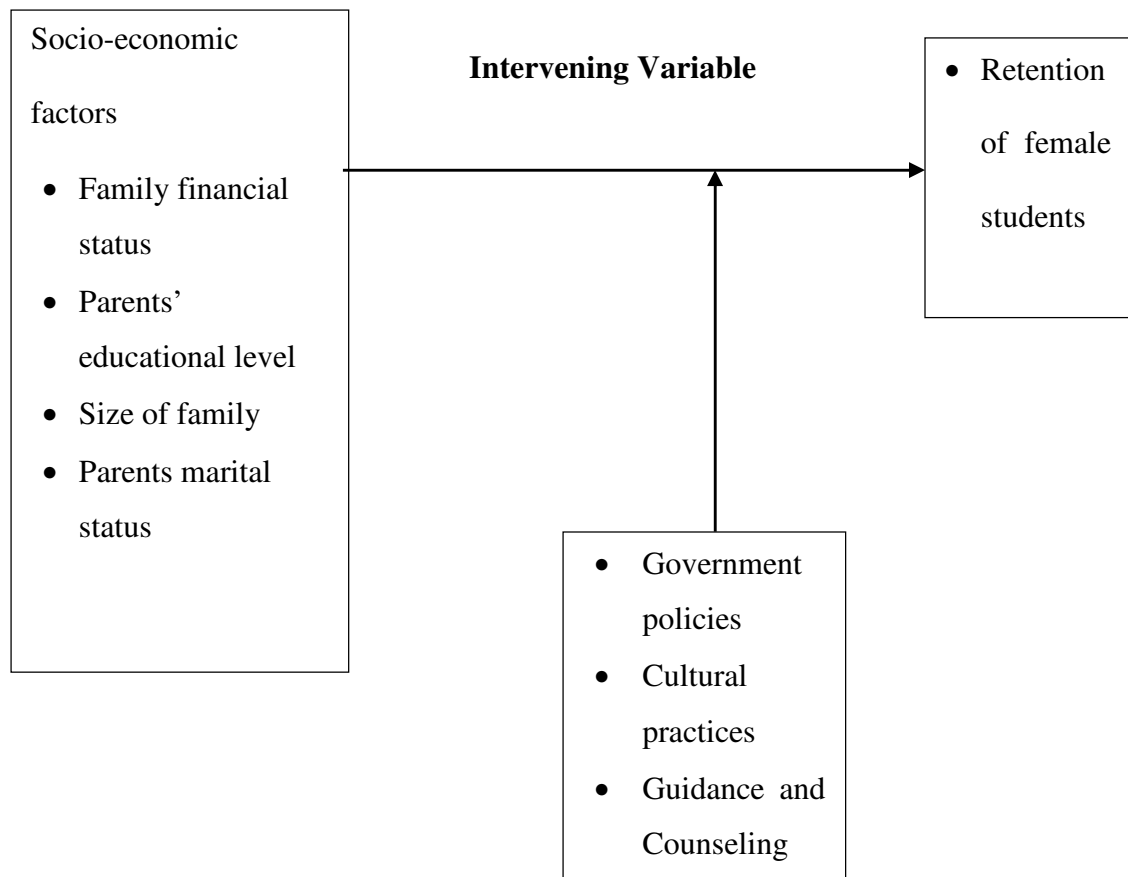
Socio-economic factors

- Family financial status
- Parents' educational level
- Size of family
- Parents marital status

**Intervening Variable**

- Retention of female students

- Government policies
- Cultural practices
- Guidance and Counseling